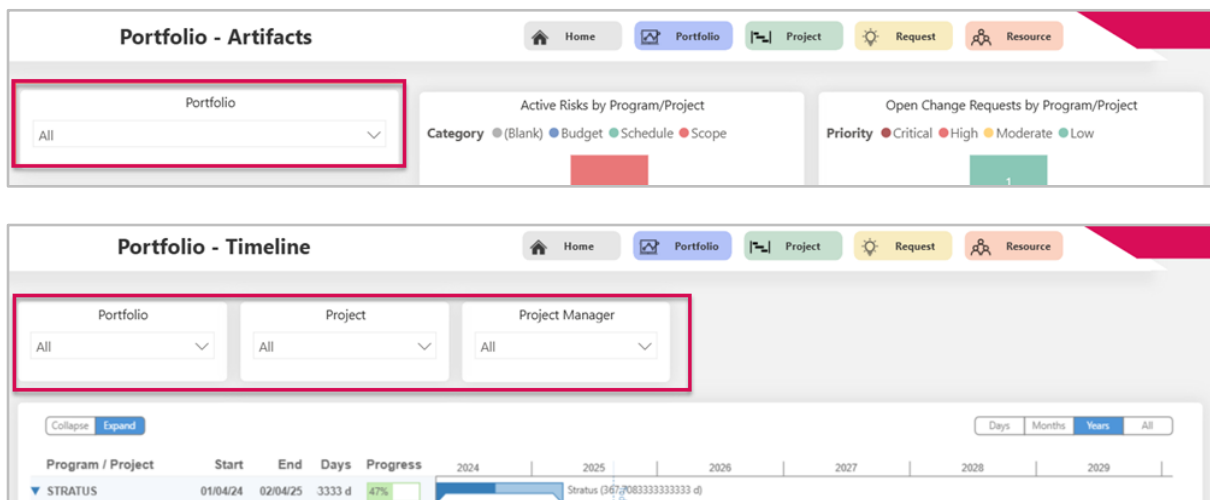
Portfolio - Artifacts

Home Portfolio Project Request Resource

Portfolio

All

Active Risks by Program/Project

Category (Blank) Budget Schedule Scope

Open Change Requests by Program/Project

Priority Critical High Moderate Low

1

Portfolio - Timeline

Home Portfolio Project Request Resource

Portfolio

All

Project

All

Project Manager

All

Collapse Expand

Days Months Years All

| Program / Project | Start | End | Days | Progress |
|---|---|---|---|---|
| ▼ STRATUS | 01/04/24 | 02/04/25 | 3333 d | 47% |

2024 2025 2026 2027 2028 2029

Stratus (367.7083333333333 d)